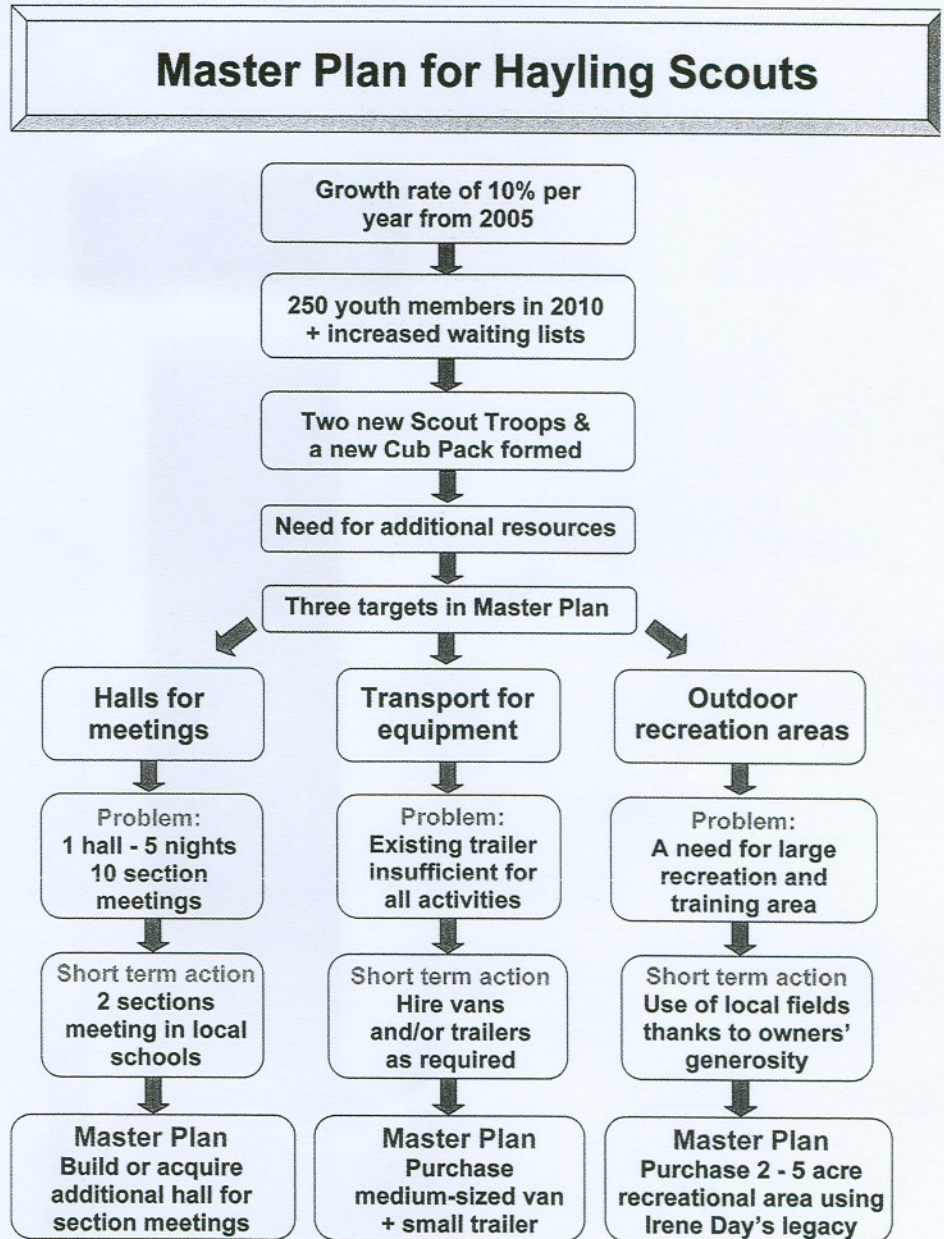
Master Plan for Hayling Scouts

Growth rate of 10% per year from 2005

250 youth members in 2010 + increased waiting lists

Two new Scout Troops & a new Cub Pack formed

Need for additional resources

Three targets in Master Plan

Halls for meetings

Problem:
1 hall - 5 nights
10 section meetings

Short term action
2 sections meeting in local schools

Master Plan
Build or acquire additional hall for section meetings

Transport for equipment

Problem:
Existing trailer insufficient for all activities

Short term action
Hire vans and/or trailers as required

Master Plan
Purchase medium-sized van + small trailer

Outdoor recreation areas

Problem:
A need for large recreation and training area

Short term action
Use of local fields thanks to owners' generosity

Master Plan
Purchase 2 - 5 acre recreational area using Irene Day's legacy